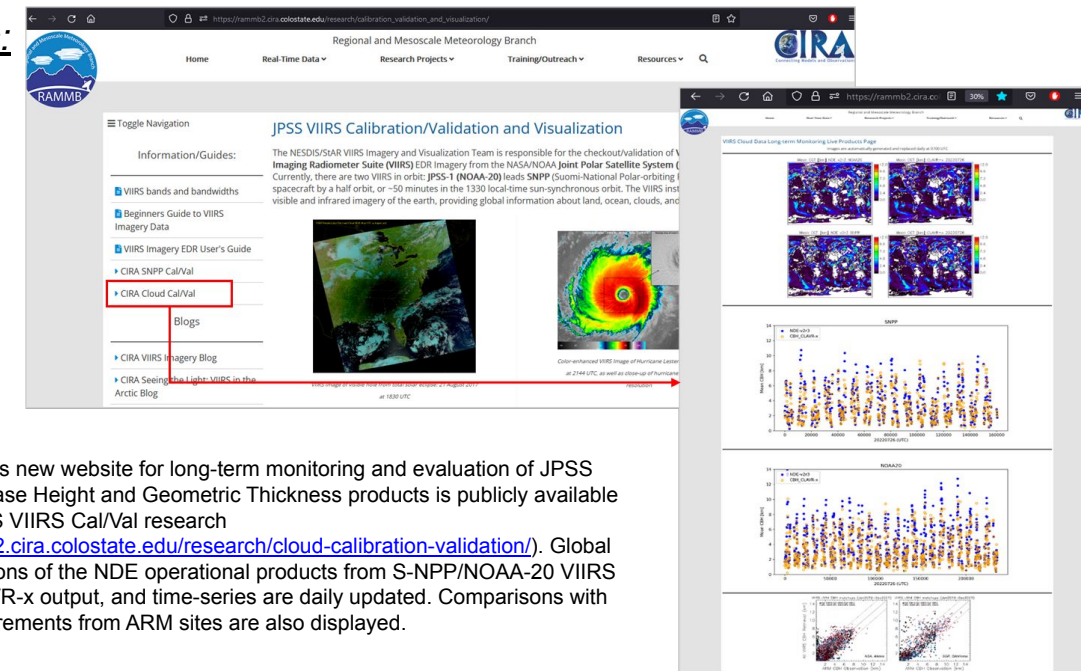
:

https://rammb2.cira.colostate.edu/research/calibration_validation_and_visualization/

Regional and Mesoscale Meteorology Branch

Home Real-Time Data Research Projects Training/Outreach Resources

CIRA

RAMMB

≡ Toggle Navigation

Information/Guides:

VIIRS bands and bandwidths

Beginners Guide to VIIRS Imagery Data

VIIRS Imagery EDR User's Guide

CIRA SNPP Cal/Val

CIRA Cloud Cal/Val

Blogs

CIRA VIIRS Imagery Blog

CIRA Seeing the Light: VIIRS in the Arctic Blog

JPSS VIIRS Calibration/Validation and Visualization

The NESDIS/StAR VIIRS Imagery and Visualization Team is responsible for the checkout/validation of V Imaging Radiometer Suite (VIIRS) EDR Imagery from the NASA/NOAA Joint Polar Satellite System ( Currently, there are two VIIRS in orbit: JPSS-1 (NOAA-20) leads SNPP (Suomi-National Polar-orbiting spacecraft by a half orbit, or ~50 minutes in the 1330 local-time sun-synchronous orbit. The VIIRS inst visible and infrared imagery of the earth, providing global information about land, ocean, clouds, and

VIIRS image of visible Moon from total solar eclipse: 21 August 2017 at 1830 UTC

Color-enhanced VIIRS image of Hurricane Lester at 2144 UTC, as well as close-up of hurricane resolution

https://rammb2.cira.co 30%

VIIRS Cloud Data Long-term Monitoring Live Products Page

SNPP

NOAA20

s new website for long-term monitoring and evaluation of JPSS ase Height and Geometric Thickness products is publicly available S VIIRS Cal/Val research 2.cira.colostate.edu/research/cloud-calibration-validation/). Global ons of the NDE operational products from S-NPP/NOAA-20 VIIRS R-x output, and time-series are daily updated. Comparisons with rements from ARM sites are also displayed.